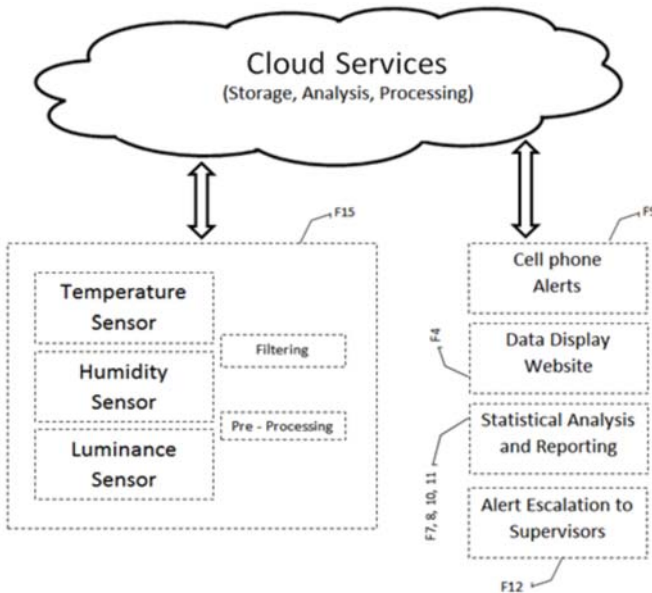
Cloud Services
(Storage, Analysis, Processing)

F15

Temperature Sensor

Filtering

Humidity Sensor

Pre - Processing

Luminance Sensor

F5

Cell phone Alerts

F4

Data Display Website

Statistical Analysis and Reporting

F7, 8, 10, 11

Alert Escalation to Supervisors

F12